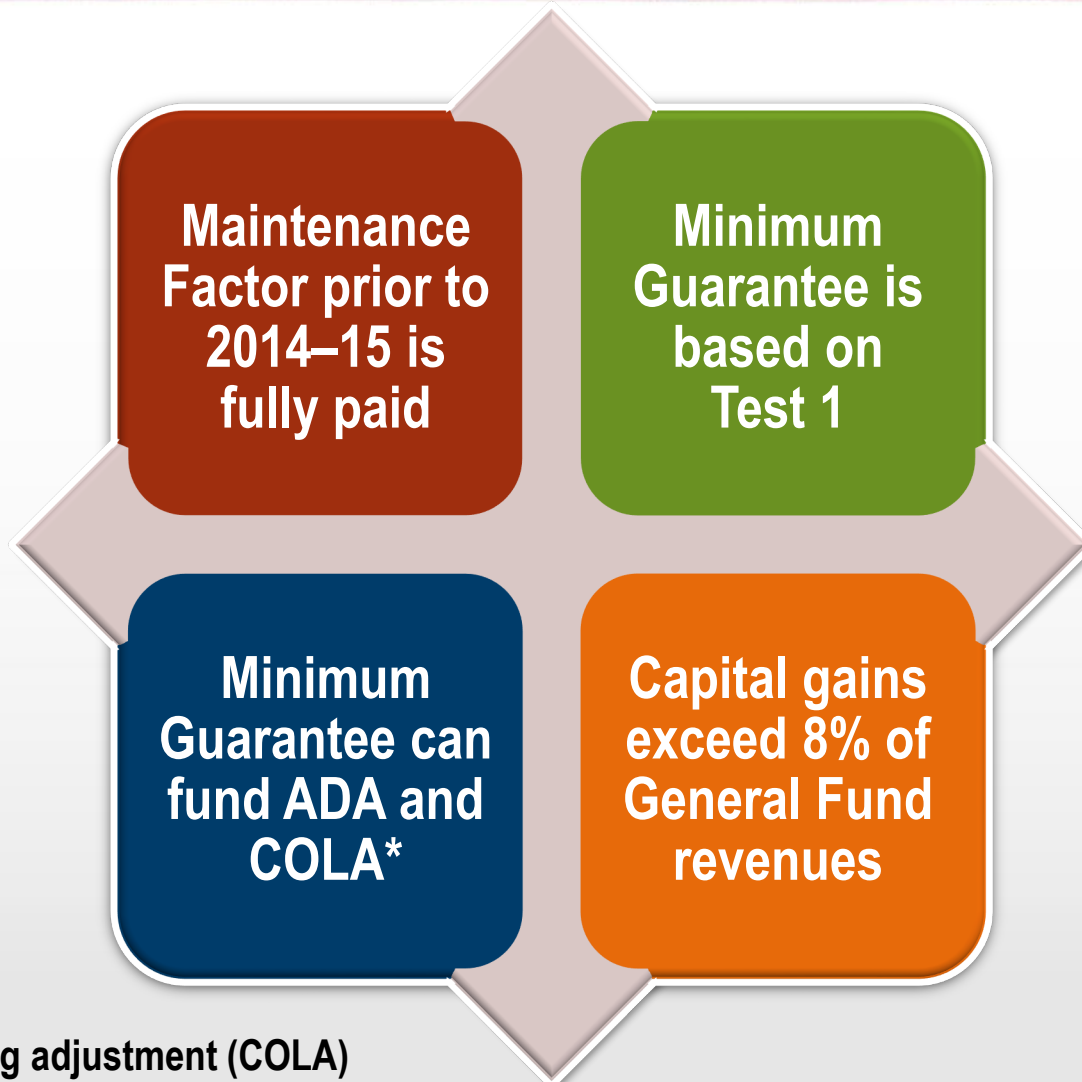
Maintenance Factor prior to 2014–15 is fully paid

Minimum Guarantee is based on Test 1

Minimum Guarantee can fund ADA and COLA*

Capital gains exceed 8% of General Fund revenues

g adjustment (COLA)